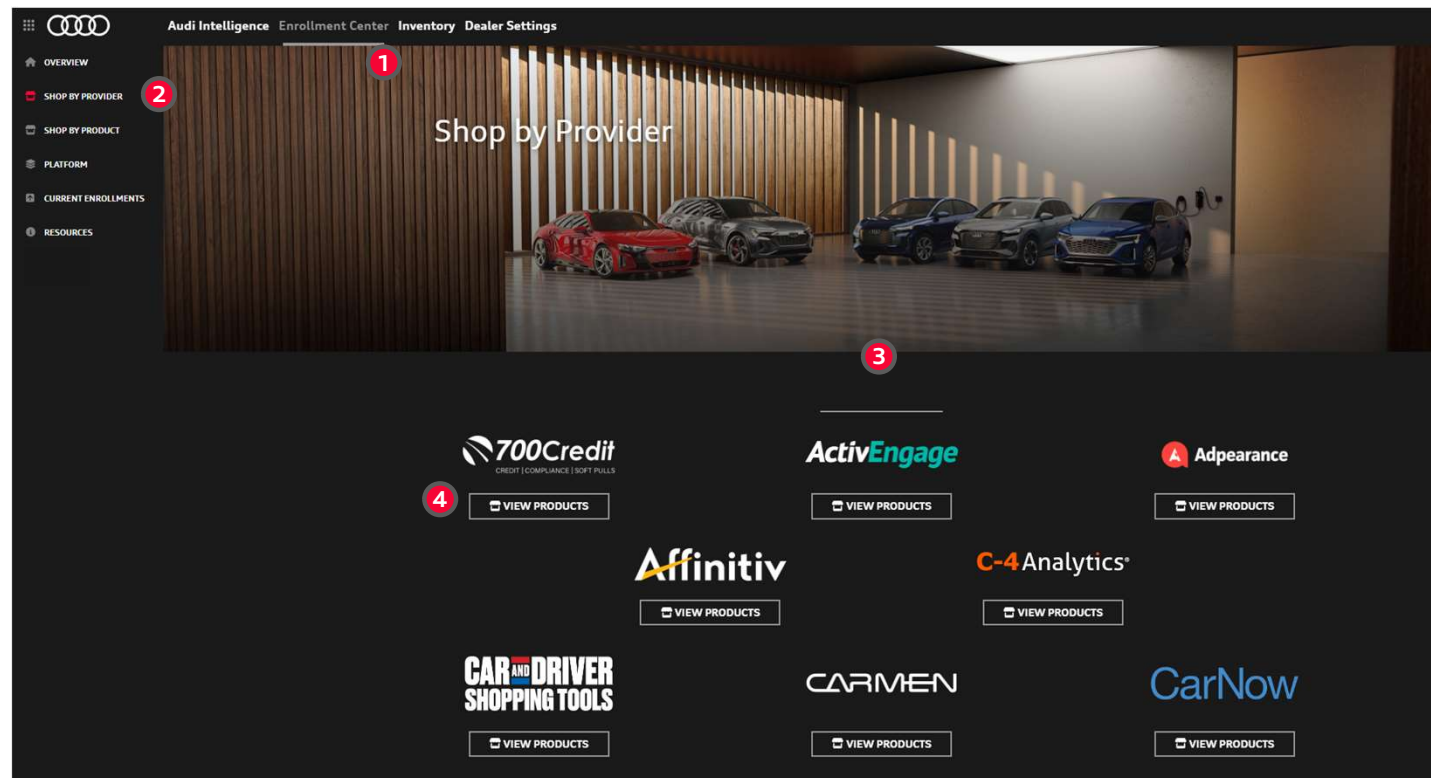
Audi Intelligence Enrollment Center Inventory Dealer Settings

1

OVERVIEW
SHOP BY PROVIDER
2
SHOP BY PRODUCT
PLATFORM
CURRENT ENROLLMENTS
RESOURCES

Shop by Provider

3

700Credit
CREDIT | COMPLIANCE | SOFT PULLS
4
VIEW PRODUCTS

ActivEngage
VIEW PRODUCTS

Adpearance
VIEW PRODUCTS

Affinitiv
VIEW PRODUCTS

C-4 Analytics
VIEW PRODUCTS

CAR AND DRIVER SHOPPING TOOLS
VIEW PRODUCTS

CARMEN
VIEW PRODUCTS

CarNow
VIEW PRODUCTS